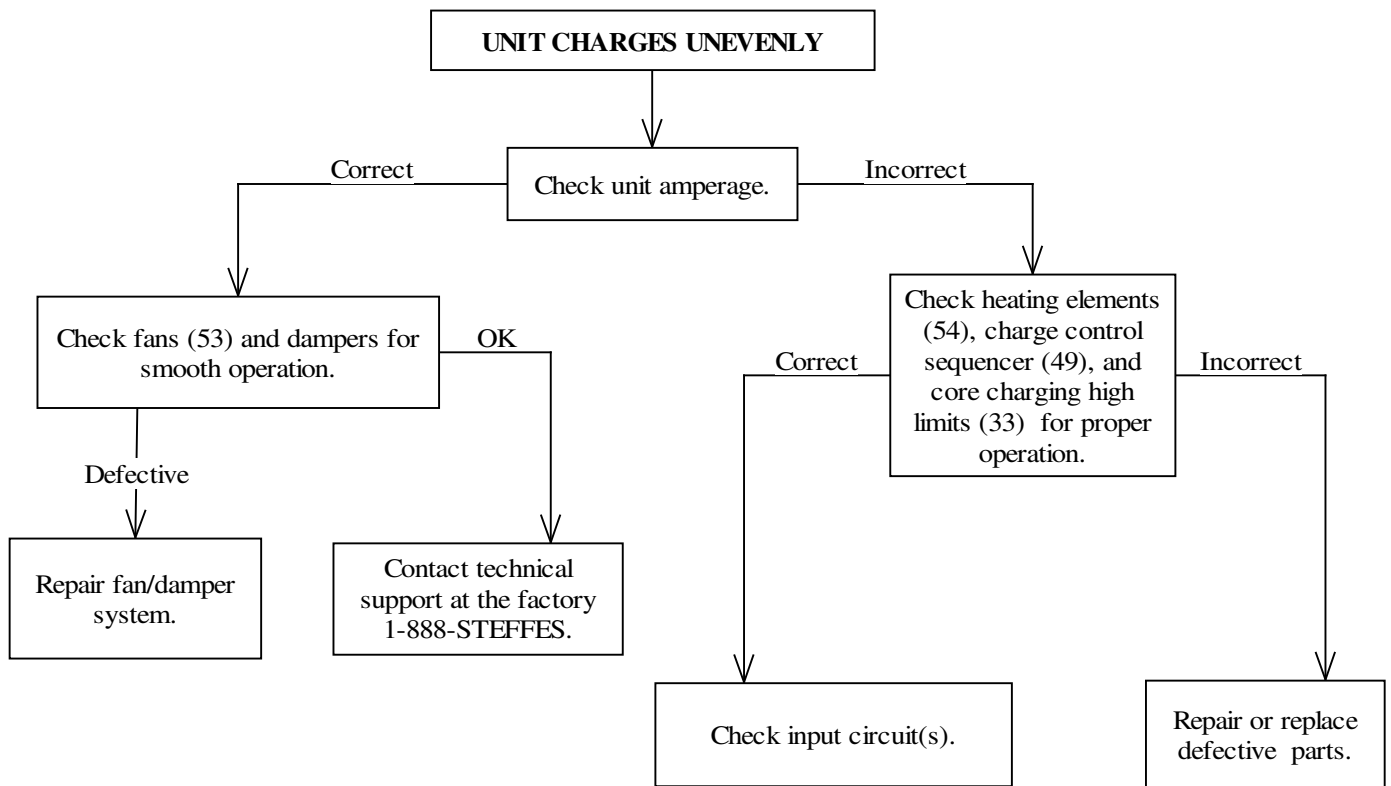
UNIT CHARGES UNEVENLY

Correct

Check unit amperage.

Incorrect

Check fans (53) and dampers for smooth operation.

OK

Defective

Repair fan/damper system.

Contact technical support at the factory 1-888-STEFFES.

Check heating elements (54), charge control sequencer (49), and core charging high limits (33) for proper operation.

Correct

Incorrect

Check input circuit(s).

Repair or replace defective parts.